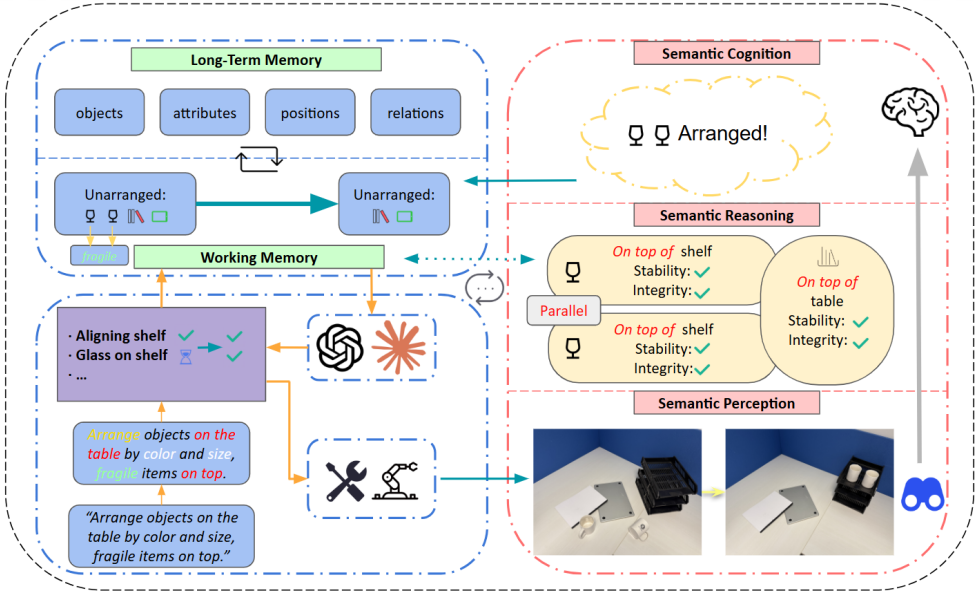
Long-Term Memory

objects

attributes

positions

relations

Unarranged:

Unarranged:

fragile

Working Memory

· Aligning shelf
· Glass on shelf
· ...

Arrange objects on the table by color and size, fragile items on top.

"Arrange objects on the table by color and size, fragile items on top."

Semantic Cognition

Arranged!

Semantic Reasoning

On top of shelf
Stability:
Integrity:

Parallel

On top of shelf
Stability:
Integrity:

On top of table
Stability:
Integrity:

Semantic Perception